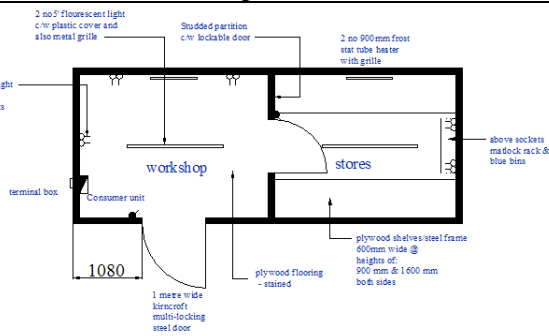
2 no 5' flourescent light c/w plastic cover and also metal grille

Studded partition c/w lockable door

2 no 900mm frost stat tube heater with grille

ght

s

above sockets madock rack & blue bins

workshop

stores

terminal box

Consumer unit

plywood shelves/steel frame 600mm wide @ heights of: 900 mm & 1600 mm both sides

1080

plywood flooring - stained

1 metre wide kirncroft multi-locking steel door